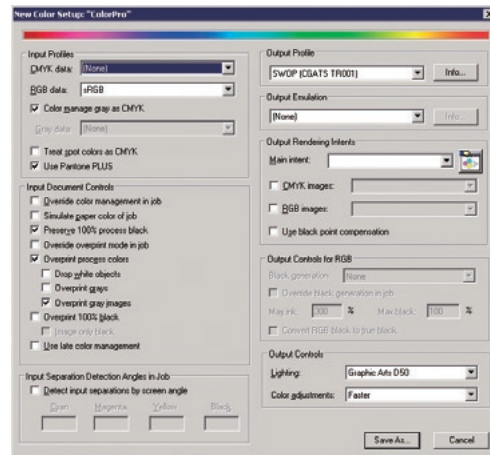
New Color Setup: "ColorPro"

Input Profiles
CMYK data: (None)
RGB data: sRGB
Color manage gray as CMYK
Gray data: (None)
Treat spot colors as CMYK
Use Pantone PLUS

Input Document Controls
Override color management in job
Simulate paper color of job
Preserve 100% process black
Override overprint mode in job
Overprint process colors
Drop white objects
Overprint grays
Overprint gray images
Overprint 100% black
Image only black
Use late color management

Input Separation Detection Angles in Job
Detect input separations by screen angle
Cyan
Magenta
Yellow
Black

Output Profile
SWOP (CGATS TR001)
Info...

Output Emulation
(None)
Info...

Output Rendering Intents
Main intent:
CMYK images:
RGB images:
Use black point compensation

Output Controls for RGB
Black generation: None
Override black generation in job
Max ink: 300 %
Max black: 100 %
Convert RGB black to true black

Output Controls
Lighting: Graphic Arts D50
Color adjustments: Faster

Save As...
Cancel